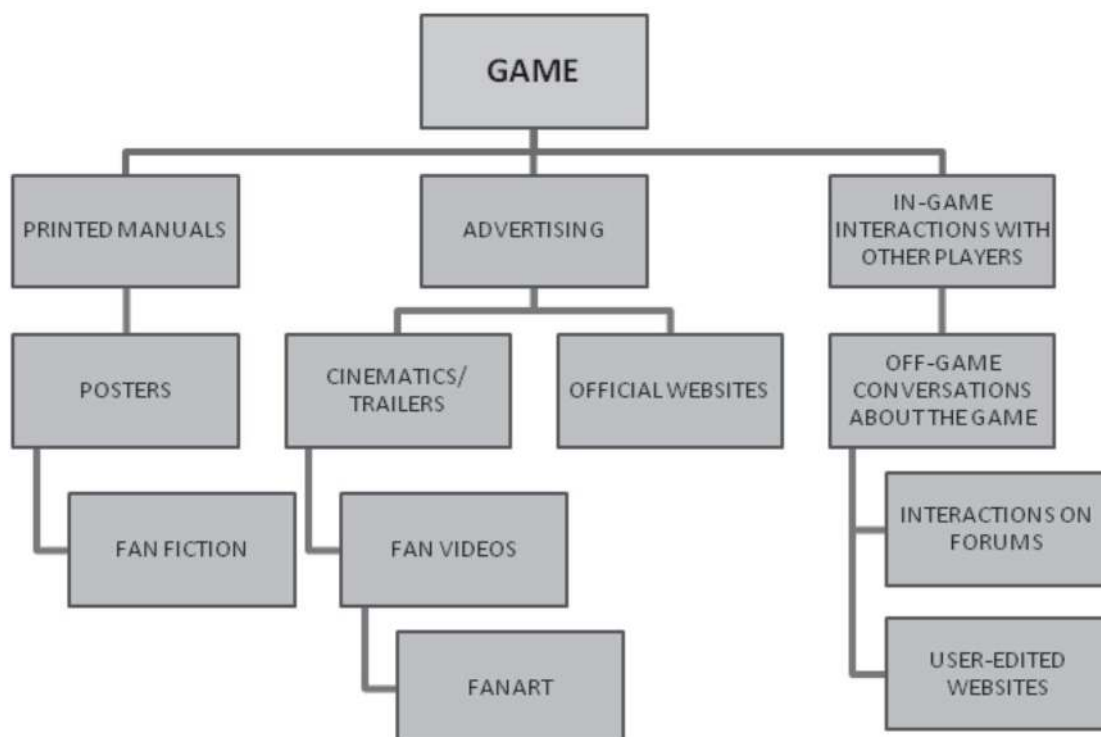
GAME

PRINTED MANUALS

POSTERS

FAN FICTION

ADVERTISING

CINEMATICS/ TRAILERS

FAN VIDEOS

FANART

OFFICIAL WEBSITES

IN-GAME INTERACTIONS WITH OTHER PLAYERS

OFF-GAME CONVERSATIONS ABOUT THE GAME

INTERACTIONS ON FORUMS

USER-EDITED WEBSITES